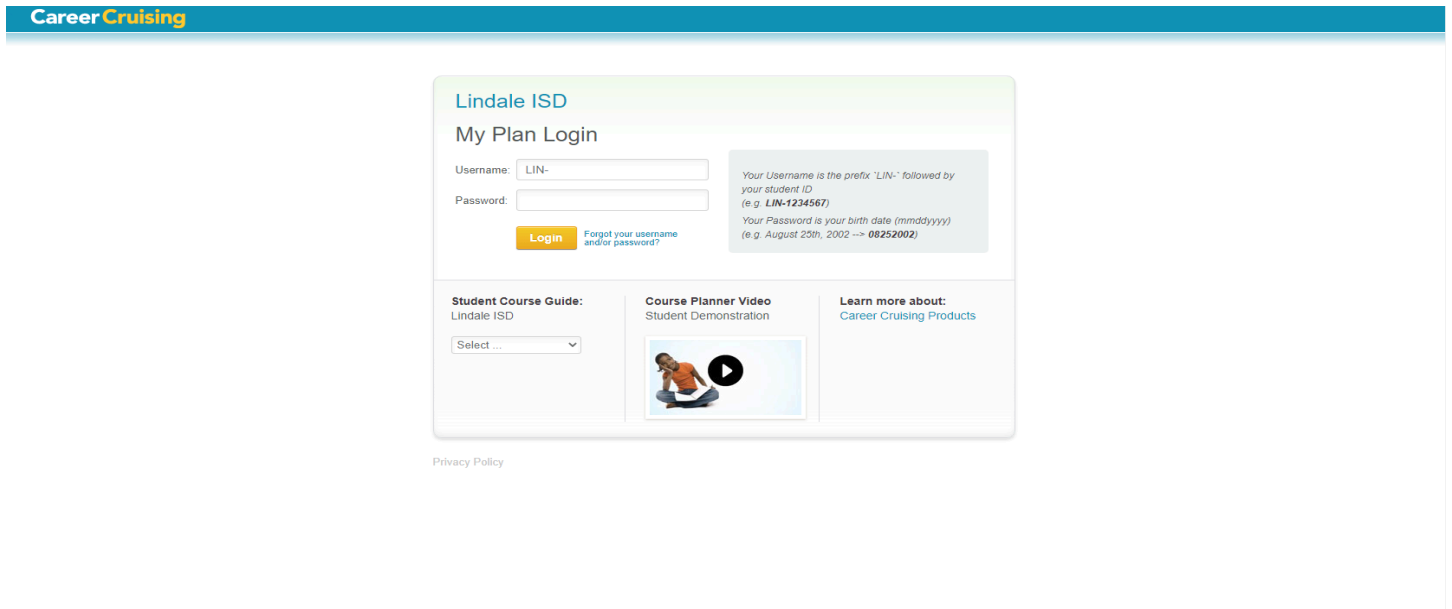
Career Cruising

Lindale ISD

My Plan Login

Username: LIN-

Password:

Login

Forgot your username and/or password?

Your Username is the prefix `LIN-` followed by your student ID
(e.g. **LIN-1234567**)

Your Password is your birth date (mmddyyyy)
(e.g. August 25th, 2002 --> **08252002**)

**Student Course Guide:**
Lindale ISD

Select ...

**Course Planner Video**
Student Demonstration

**Learn more about:**
Career Cruising Products

Privacy Policy